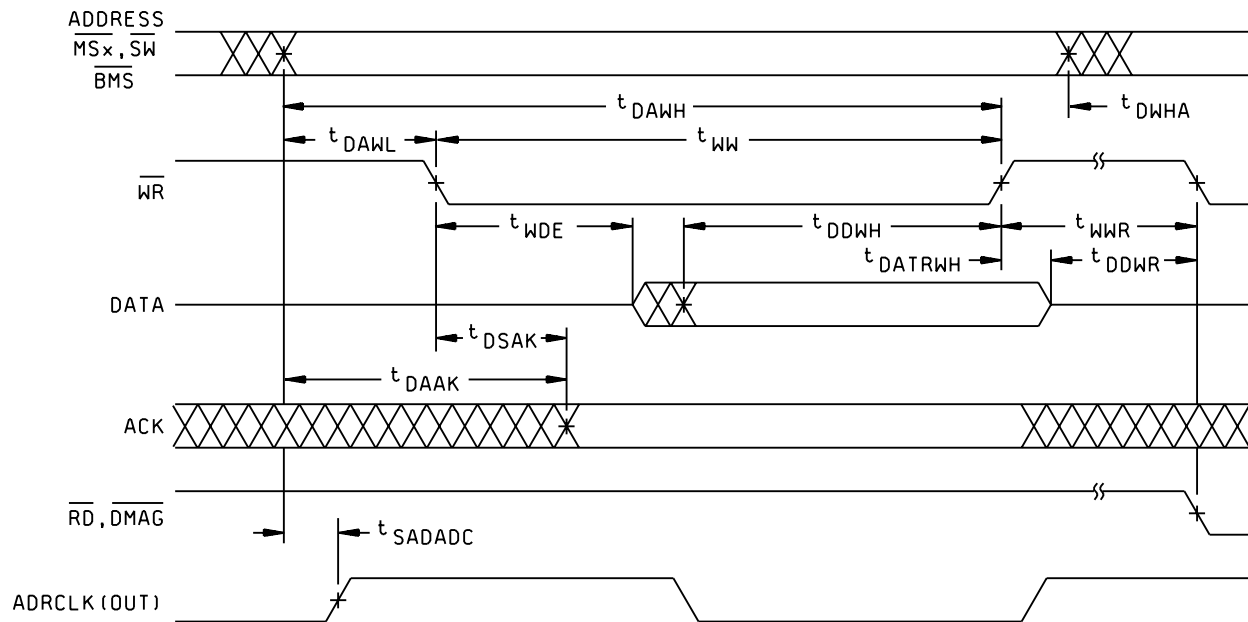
ADDRESS
$\overline{MSx}$, $\overline{SW}$
$\overline{BMS}$

$t_{DAWH}$

$t_{DWHA}$

$t_{DAWL}$

$t_{WW}$

$\overline{WR}$

$t_{WDE}$

$t_{DDWH}$

$t_{WWR}$

$t_{DATRWH}$

$t_{DDWR}$

DATA

$t_{DSAK}$

$t_{DAAK}$

ACK

$\overline{RD}$, $\overline{DMAG}$

$t_{SADADC}$

ADRCLK (OUT)